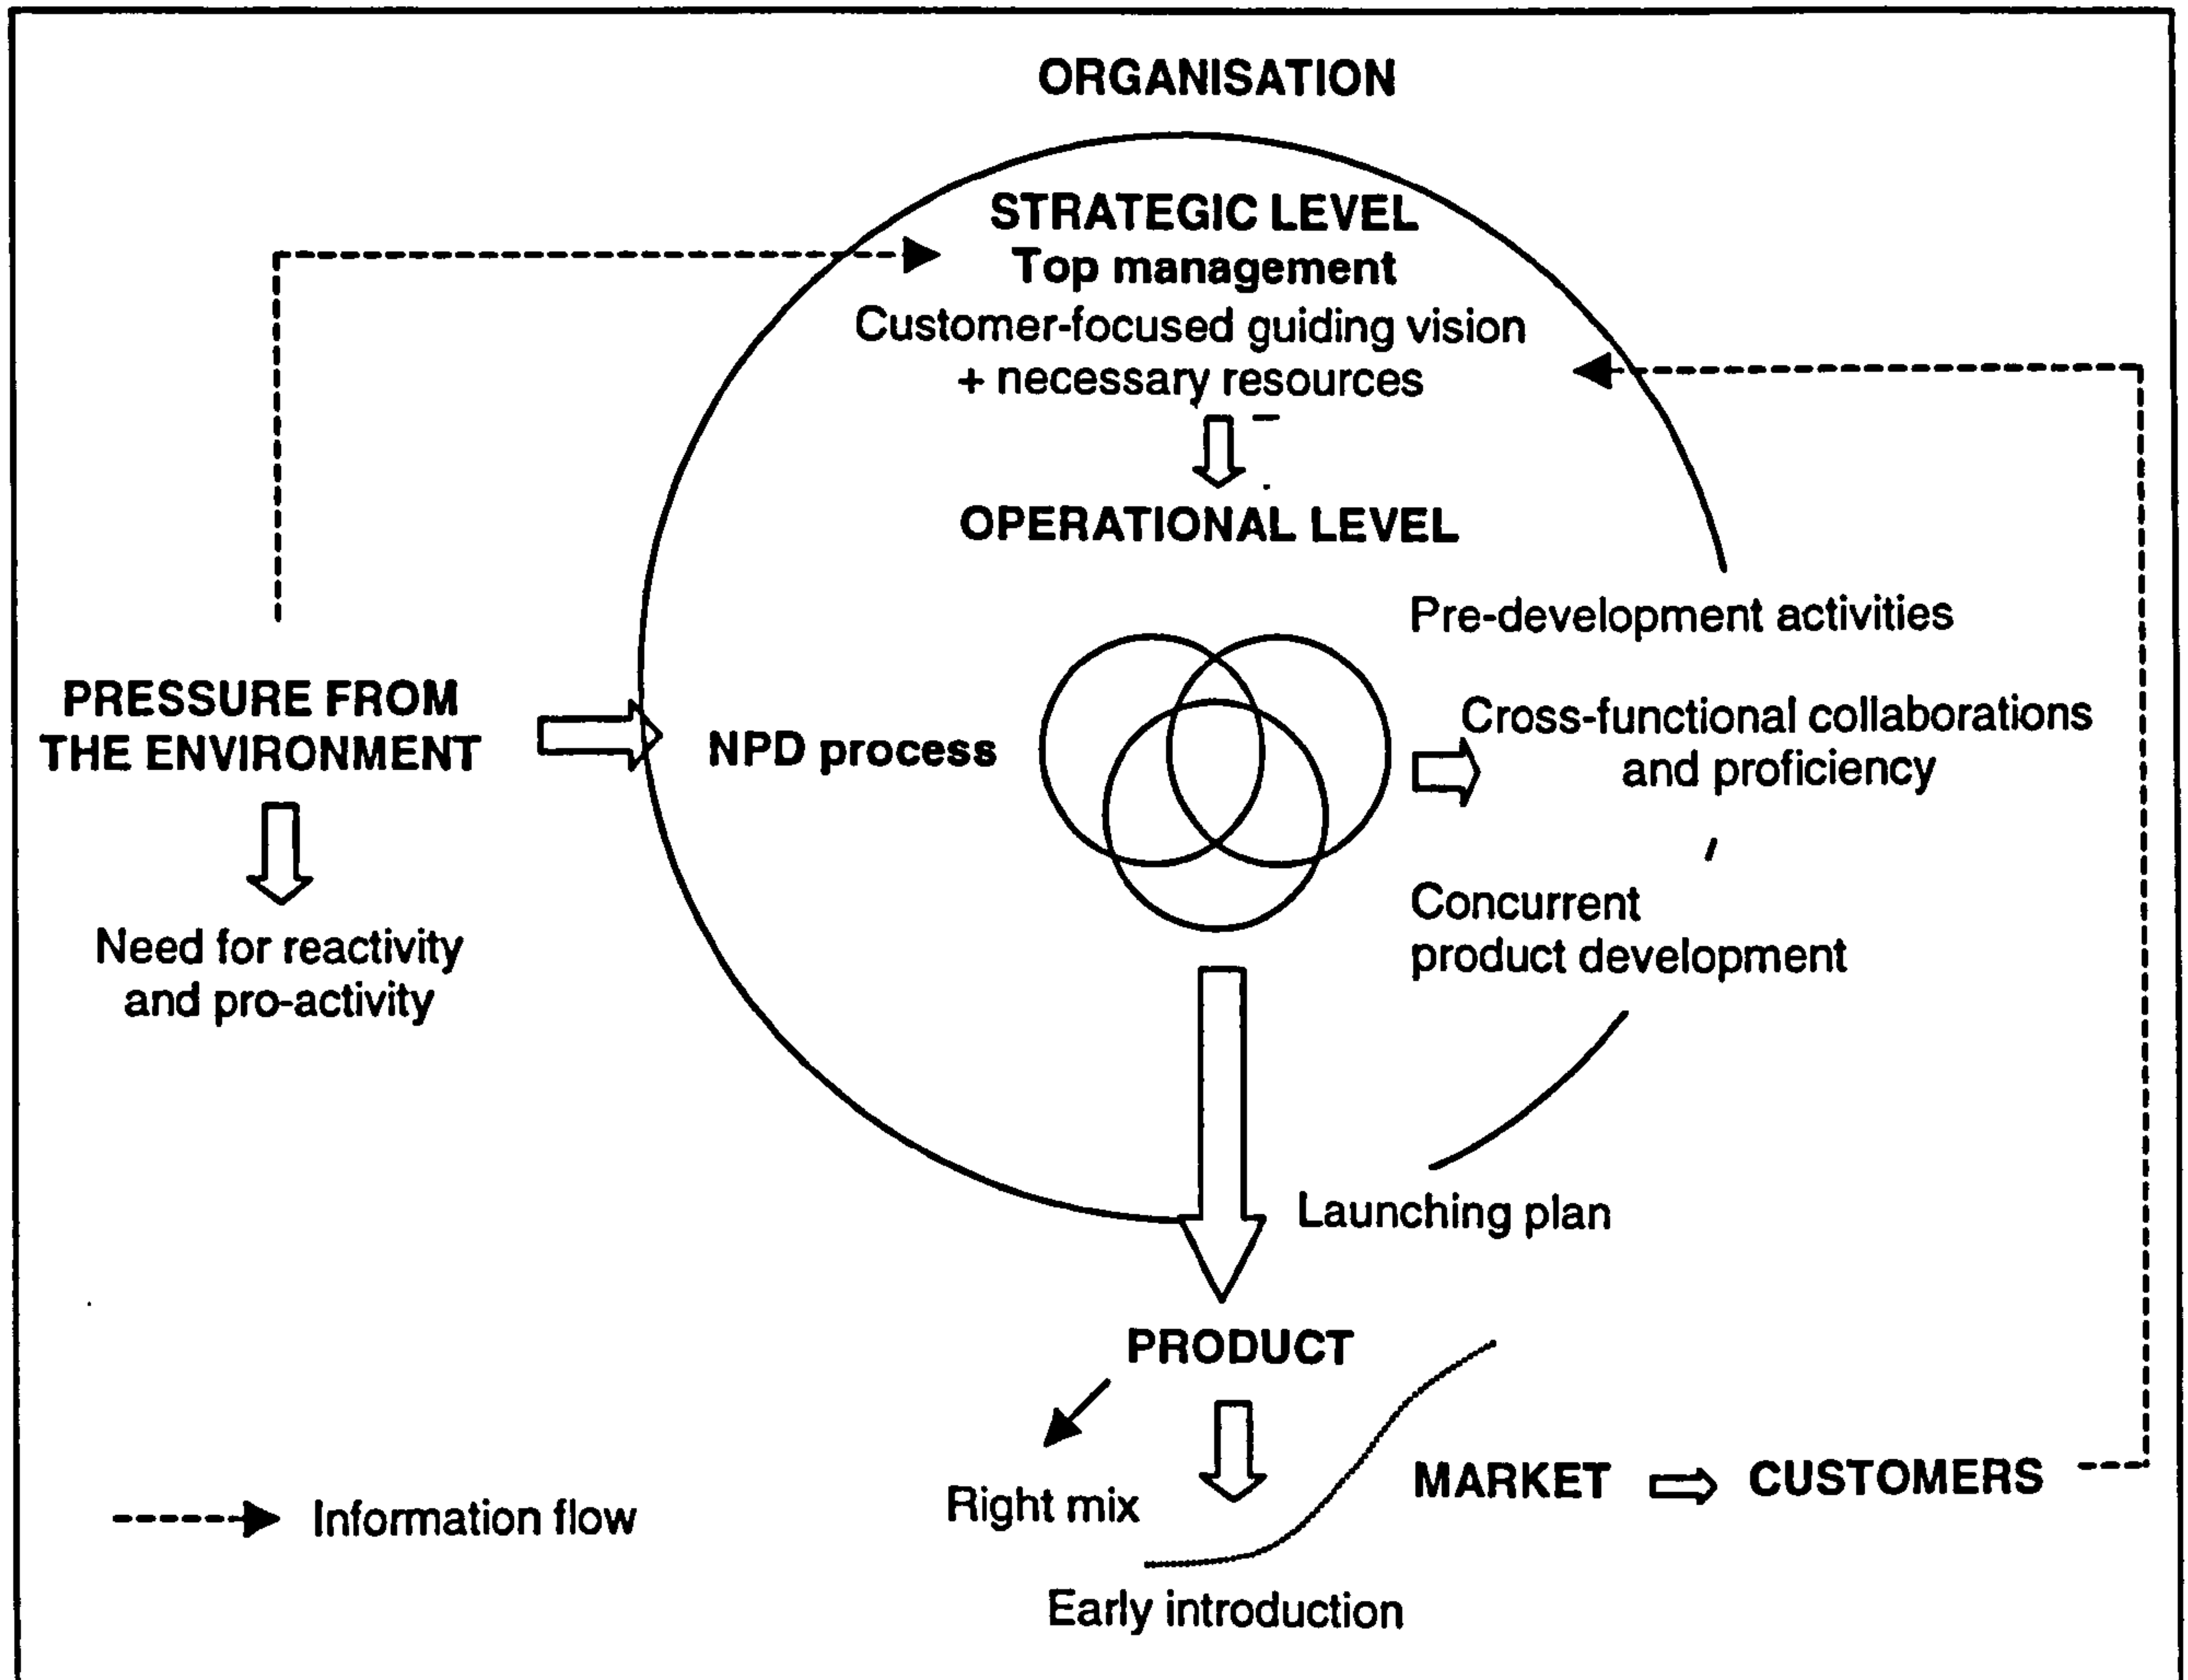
ORGANISATION

STRATEGIC LEVEL
Top management
Customer-focused guiding vision
+ necessary resources

OPERATIONAL LEVEL

Pre-development activities

PRESSURE FROM THE ENVIRONMENT

NPD process

Cross-functional collaborations and proficiency

Need for reactivity and pro-activity

Concurrent product development

Launching plan

PRODUCT

Right mix

MARKET ⇨ CUSTOMERS

Information flow

Early introduction